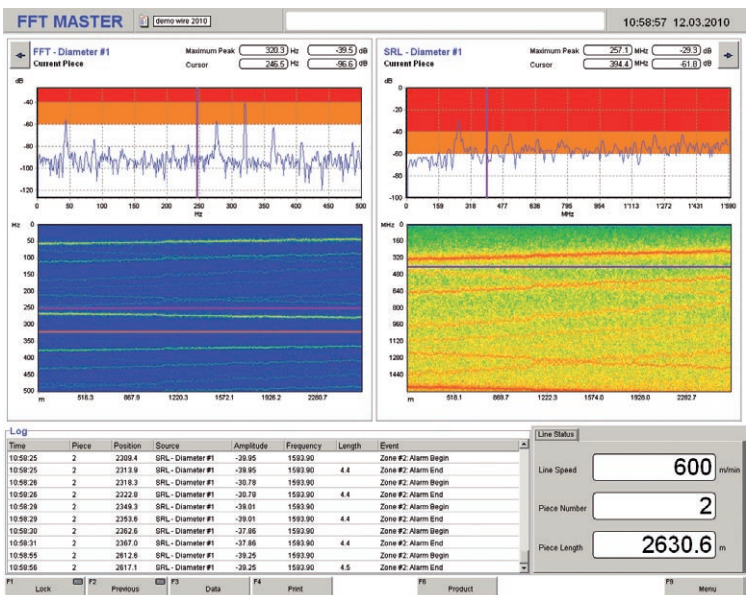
FFT MASTER demo wire 2010 10:58:57 12.03.2010

FFT - Diameter #1
Current Piece
Maximum Peak 320.3 Hz -39.5 dB
Cursor 245.5 Hz -96.6 dB

dB
-40
-60
-80
-100
-120
0 50 100 150 200 250 300 350 400 450 500
Hz

Hz 0
50
100
150
200
250
300
350
400
450
500
m 516.3 867.9 1220.3 1572.1 1926.2 2280.7

SRL - Diameter #1
Current Piece
Maximum Peak 257.1 MHz -29.3 dB
Cursor 394.4 MHz -61.8 dB

dB 0
-20
-40
-60
-80
-100
0 159 318 477 636 795 954 1'113 1'272 1'431 1'590
MHz

MHz 0
160
320
480
640
800
960
1120
1280
1440
m 518.1 869.7 1222.3 1574.0 1926.0 2282.7

Log

| Time | Piece | Position | Source | Amplitude | Frequency | Length | Event |
|---|---|---|---|---|---|---|---|
| 10:58:25 | 2 | 2309.4 | SRL - Diameter #1 | -39.95 | 1593.90 | | Zone #2: Alarm Begin |
| 10:58:25 | 2 | 2313.9 | SRL - Diameter #1 | -39.95 | 1593.90 | 4.4 | Zone #2: Alarm End |
| 10:58:26 | 2 | 2318.3 | SRL - Diameter #1 | -30.78 | 1593.90 | | Zone #2: Alarm Begin |
| 10:58:26 | 2 | 2322.8 | SRL - Diameter #1 | -30.78 | 1593.90 | 4.4 | Zone #2: Alarm End |
| 10:58:29 | 2 | 2349.3 | SRL - Diameter #1 | -39.01 | 1593.90 | | Zone #2: Alarm Begin |
| 10:58:29 | 2 | 2353.6 | SRL - Diameter #1 | -39.01 | 1593.90 | 4.4 | Zone #2: Alarm End |
| 10:58:30 | 2 | 2362.6 | SRL - Diameter #1 | -37.86 | 1593.90 | | Zone #2: Alarm Begin |
| 10:58:31 | 2 | 2367.0 | SRL - Diameter #1 | -37.86 | 1593.90 | 4.4 | Zone #2: Alarm End |
| 10:58:55 | 2 | 2612.6 | SRL - Diameter #1 | -39.25 | 1593.90 | | Zone #2: Alarm Begin |
| 10:58:56 | 2 | 2617.1 | SRL - Diameter #1 | -39.25 | 1593.90 | 4.5 | Zone #2: Alarm End |

Line Status
Line Speed 600 m/min
Piece Number 2
Piece Length 2630.6 m

F1 Lock F2 Previous F3 Data F4 Print F6 Product F8 Menu